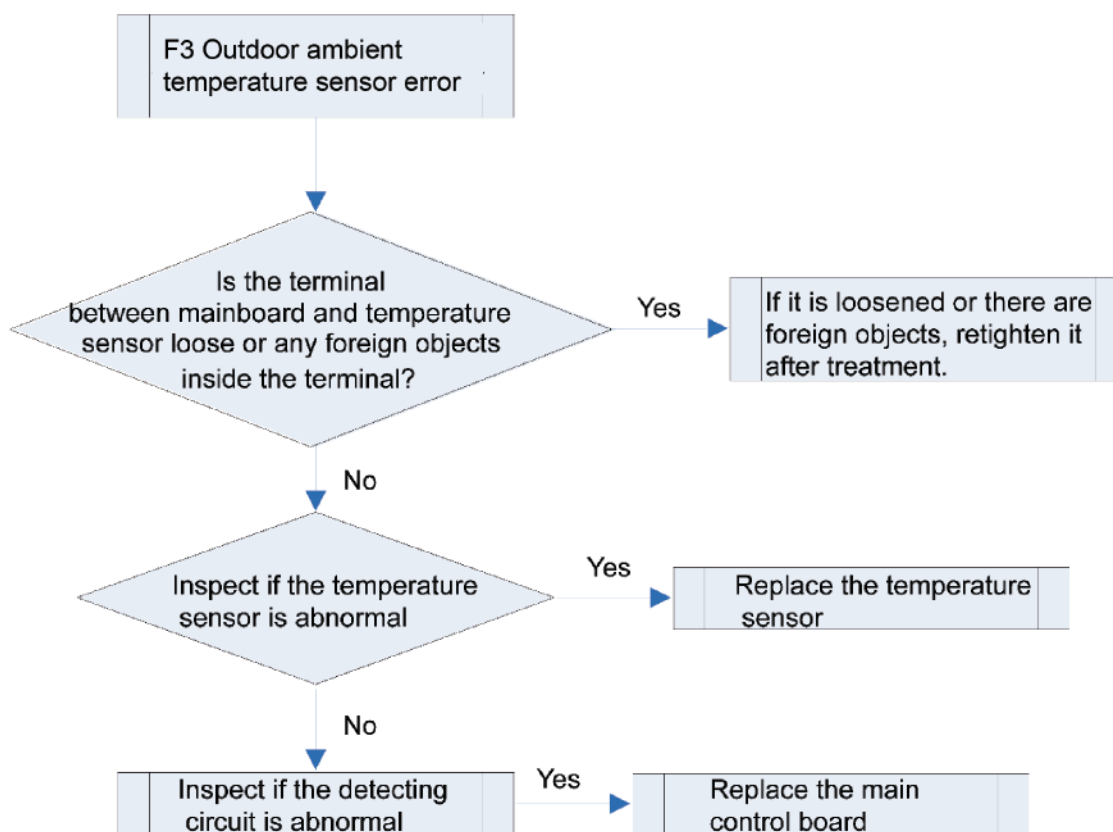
F3 Outdoor ambient temperature sensor error

Is the terminal between mainboard and temperature sensor loose or any foreign objects inside the terminal?

Yes

If it is loosened or there are foreign objects, retighten it after treatment.

No

Inspect if the temperature sensor is abnormal

Yes

Replace the temperature sensor

No

Inspect if the detecting circuit is abnormal

Yes

Replace the main control board